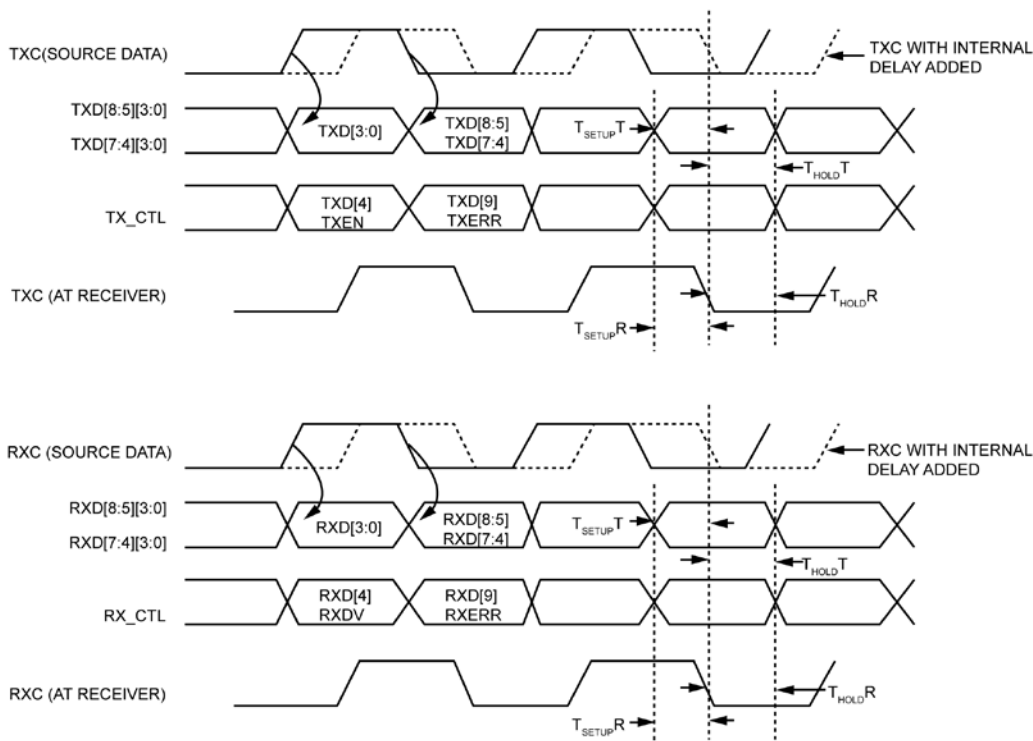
TXC(SOURCE DATA)

TXC WITH INTERNAL DELAY ADDED

TXD[8:5][3:0]

TXD[7:4][3:0]

TXD[3:0]

TXD[8:5]
TXD[7:4]

$T_{SETUP}T$

$T_{HOLD}T$

TX_CTL

TXD[4]
TXEN

TXD[9]
TXERR

TXC (AT RECEIVER)

$T_{HOLD}R$

$T_{SETUP}R$

RXC (SOURCE DATA)

RXC WITH INTERNAL DELAY ADDED

RXD[8:5][3:0]

RXD[7:4][3:0]

RXD[3:0]

RXD[8:5]
RXD[7:4]

$T_{SETUP}T$

$T_{HOLD}T$

RX_CTL

RXD[4]
RXDV

RXD[9]
RXERR

RXC (AT RECEIVER)

$T_{HOLD}R$

$T_{SETUP}R$